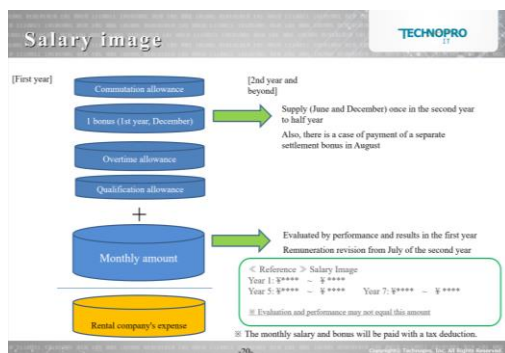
Salary image

TECHNOPRO

[First year]

Commutation allowance

1 bonus (1st year, December)

Overtime allowance

Qualification allowance

+

Monthly amount

Rental company's expense

[2nd year and beyond]

Supply (June and December) once in the second year to half year

Also, there is a case of payment of a separate settlement bonus in August

Evaluated by performance and results in the first year

Remuneration revision from July of the second year

≪ Reference ≫ Salary Image
Year 1: ¥**** ~ ¥****
Year 5: ¥**** ~ ¥**** Year 7: ¥**** ~ ¥****

※ Evaluation and performance may not equal this amount

※ The monthly salary and bonus will be paid with a tax deduction.

-70-

Copyright© Technopro, Inc. All Rights Reserved.